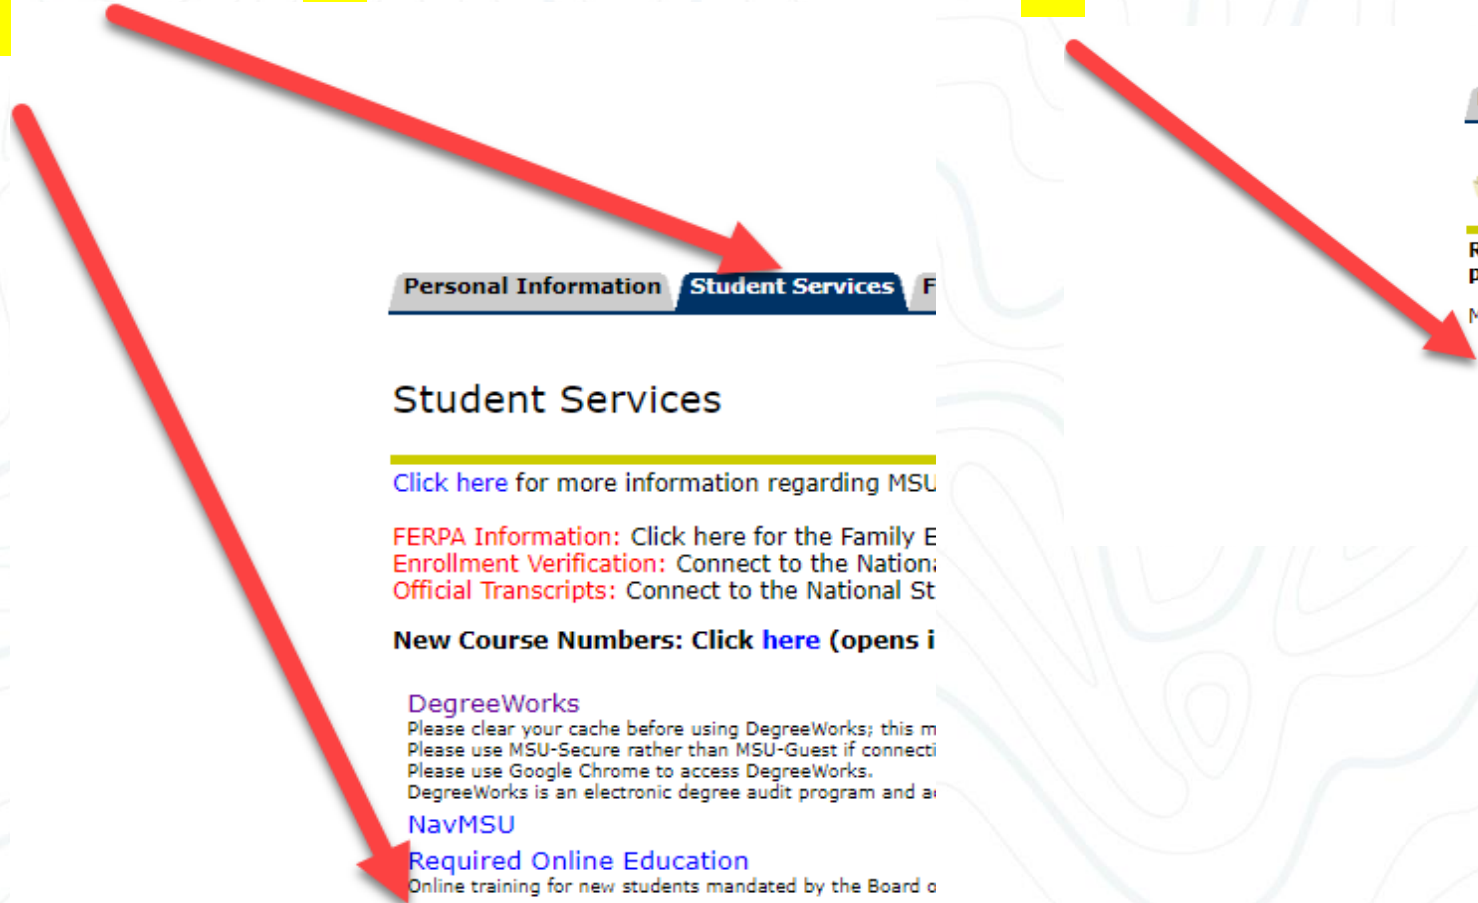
Personal Information Student Services F

Student Services

Click here for more information regarding MSU

FERPA Information: Click here for the Family E
Enrollment Verification: Connect to the Nation
Official Transcripts: Connect to the National St

New Course Numbers: Click here (opens i

DegreeWorks
Please clear your cache before using DegreeWorks; this m
Please use MSU-Secure rather than MSU-Guest if connecti
Please use Google Chrome to access DegreeWorks.
DegreeWorks is an electronic degree audit program and a

NavMSU

Required Online Education
Online training for new students mandated by the Board o